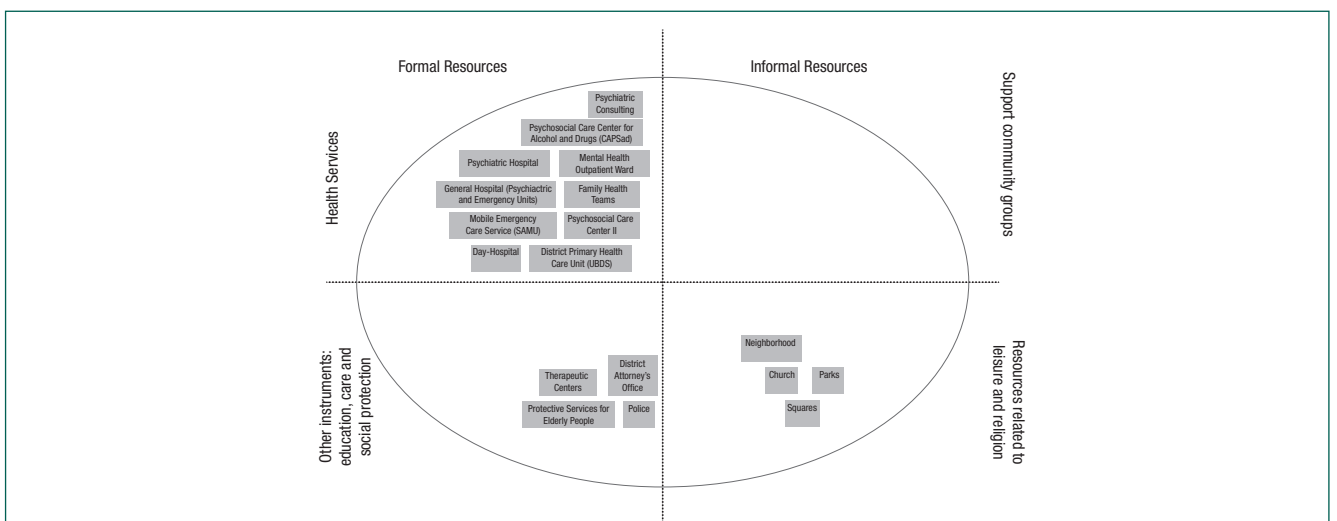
Formal Resources

Informal Resources

Health Services

Support community groups

Psychiatric Consulting

Psychosocial Care Center for Alcohol and Drugs (CAPSad)

Psychiatric Hospital

Mental Health Outpatient Ward

General Hospital (Psychiactric and Emergency Units)

Family Health Teams

Mobile Emergency Care Service (SAMU)

Psychosocial Care Center II

Day-Hospital

District Primary Health Care Unit (UBDS)

Other instruments: education, care and social protection

Resources related to leisure and religion

Therapeutic Centers

District Attorney's Office

Protective Services for Elderly People

Police

Neighborhood

Church

Parks

Squares